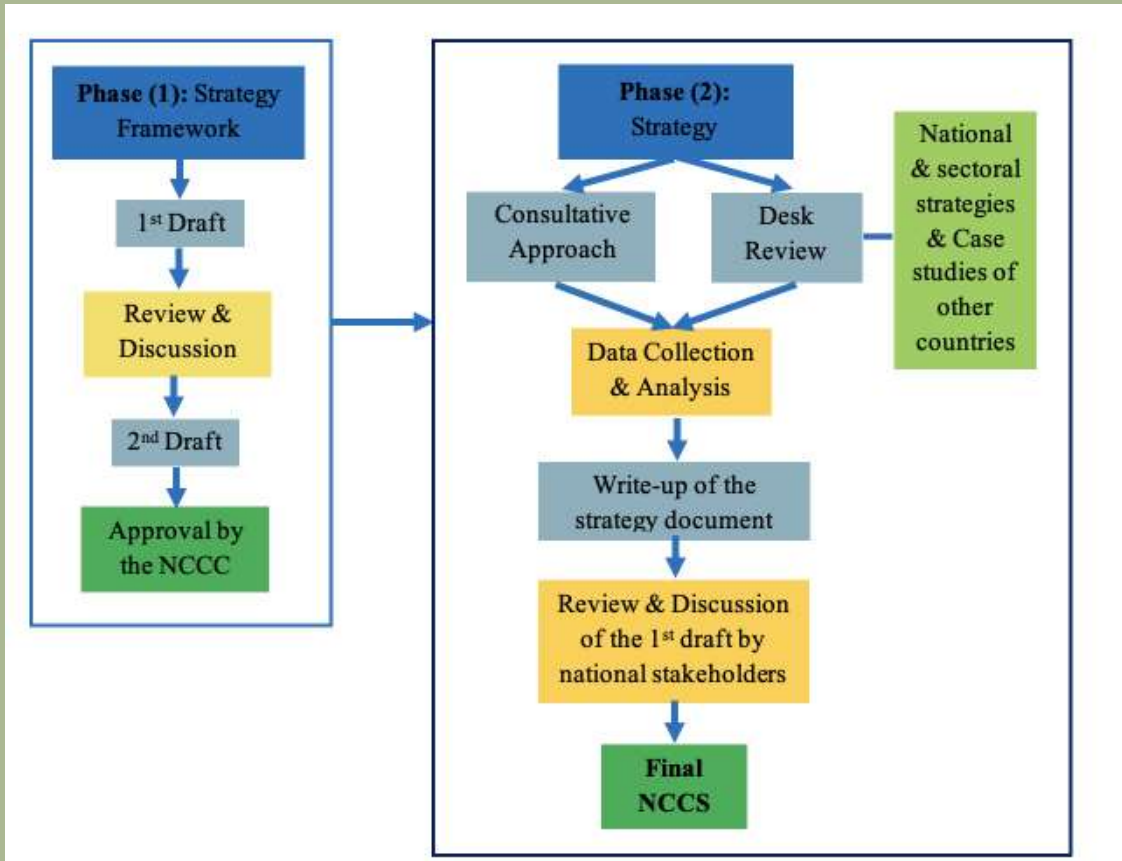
Phase (1): Strategy Framework

1st Draft

Review & Discussion

2nd Draft

Approval by the NCCC

Phase (2): Strategy

Consultative Approach

Desk Review

National & sectoral strategies & Case studies of other countries

Data Collection & Analysis

Write-up of the strategy document

Review & Discussion of the 1st draft by national stakeholders

Final NCCS